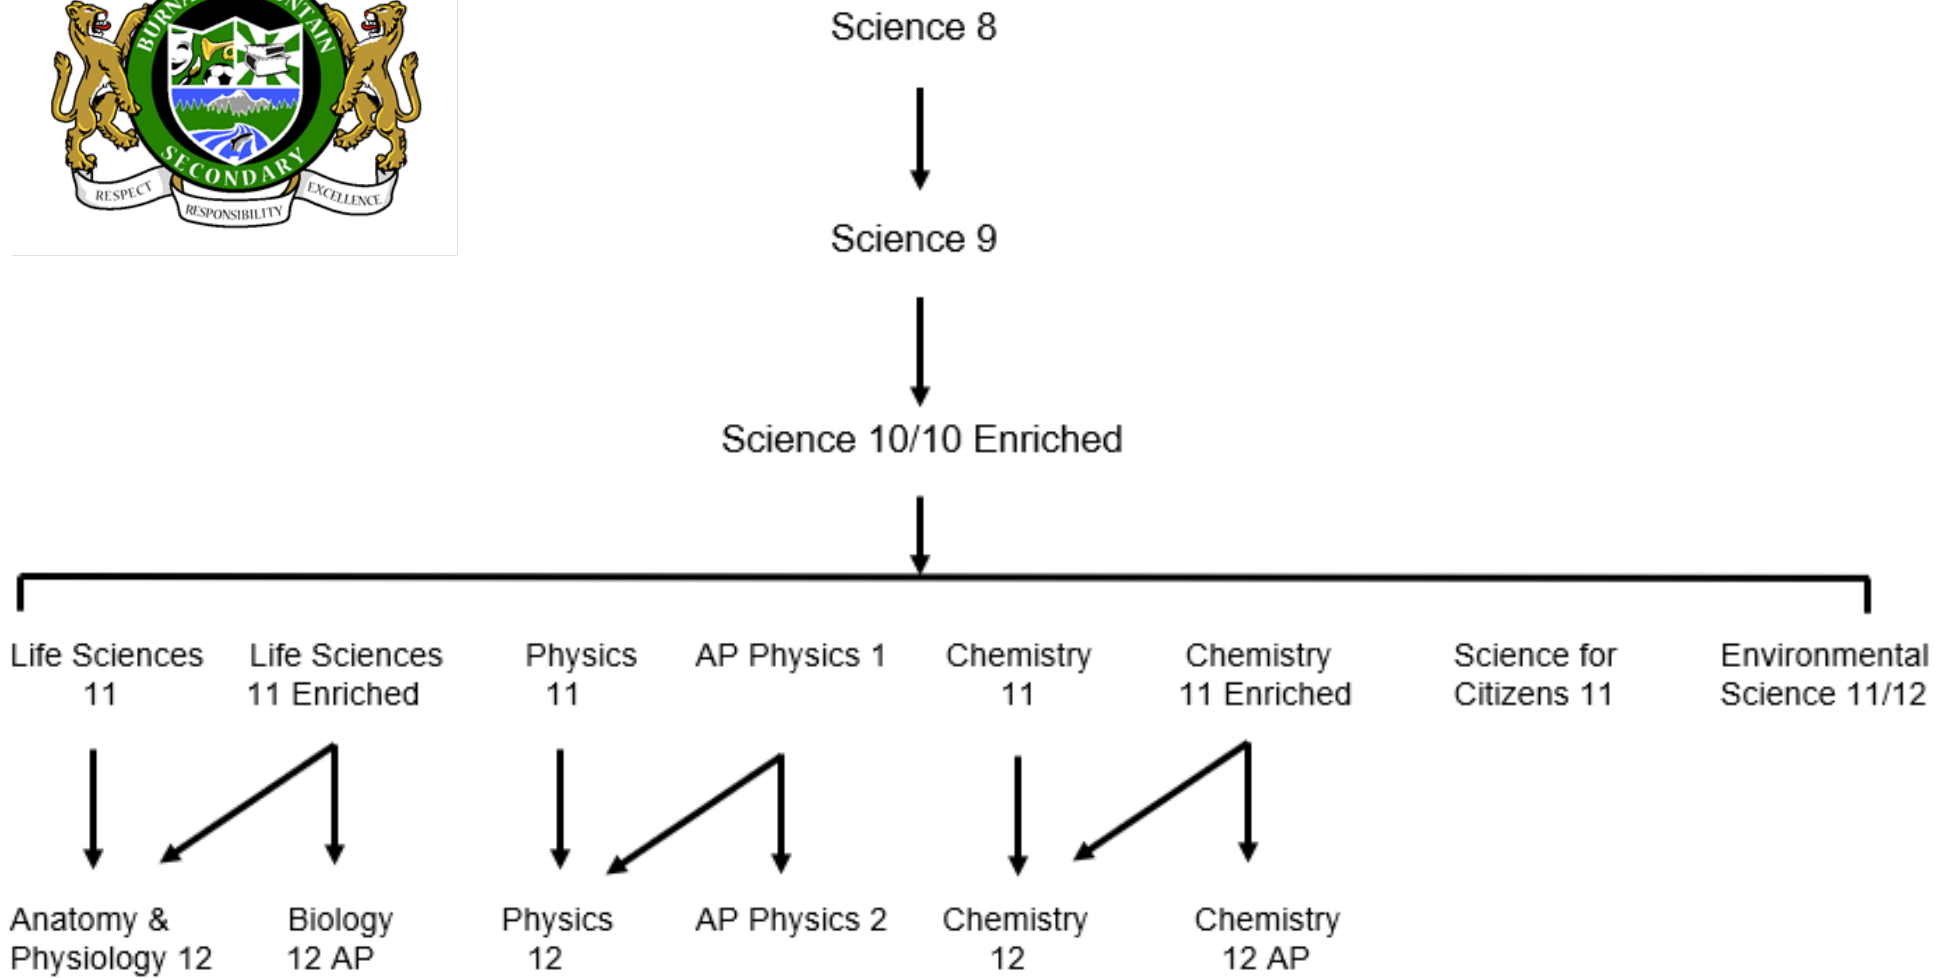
BURNABY MOUNTAIN SECONDARY
RESPECT RESPONSIBILITY EXCELLENCE

Science 8

Science 9

Science 10/10 Enriched

Life Sciences 11

Life Sciences 11 Enriched

Physics 11

AP Physics 1

Chemistry 11

Chemistry 11 Enriched

Science for Citizens 11

Environmental Science 11/12

Anatomy & Physiology 12

Biology 12 AP

Physics 12

AP Physics 2

Chemistry 12

Chemistry 12 AP